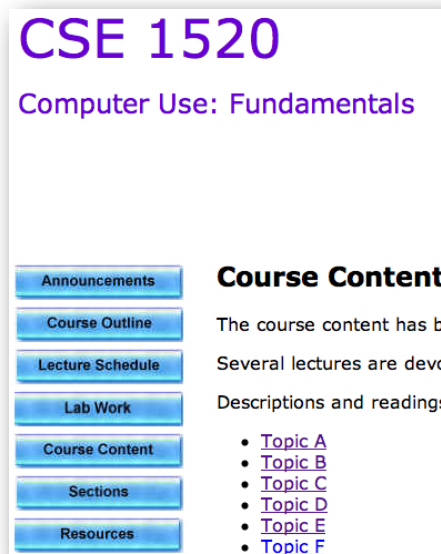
CSE 1520

Computer Use: Fundamentals

Announcements

Course Outline

Lecture Schedule

Lab Work

Course Content

Sections

Resources

Course Content

The course content has b

Several lectures are devo

Descriptions and readings

- Topic A
- Topic B
- Topic C
- Topic D
- Topic E
- Topic F